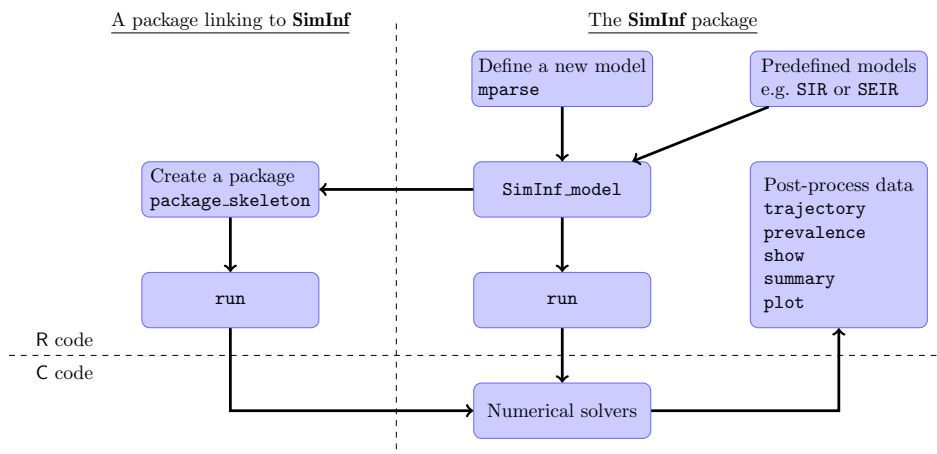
A package linking to **SimInf**

The **SimInf** package

Define a new model
mparse

Predefined models
e.g. SIR or SEIR

Create a package
package_skeleton

SimInf_model

Post-process data
trajectory
prevalence
show
summary
plot

run

run

R code

C code

Numerical solvers